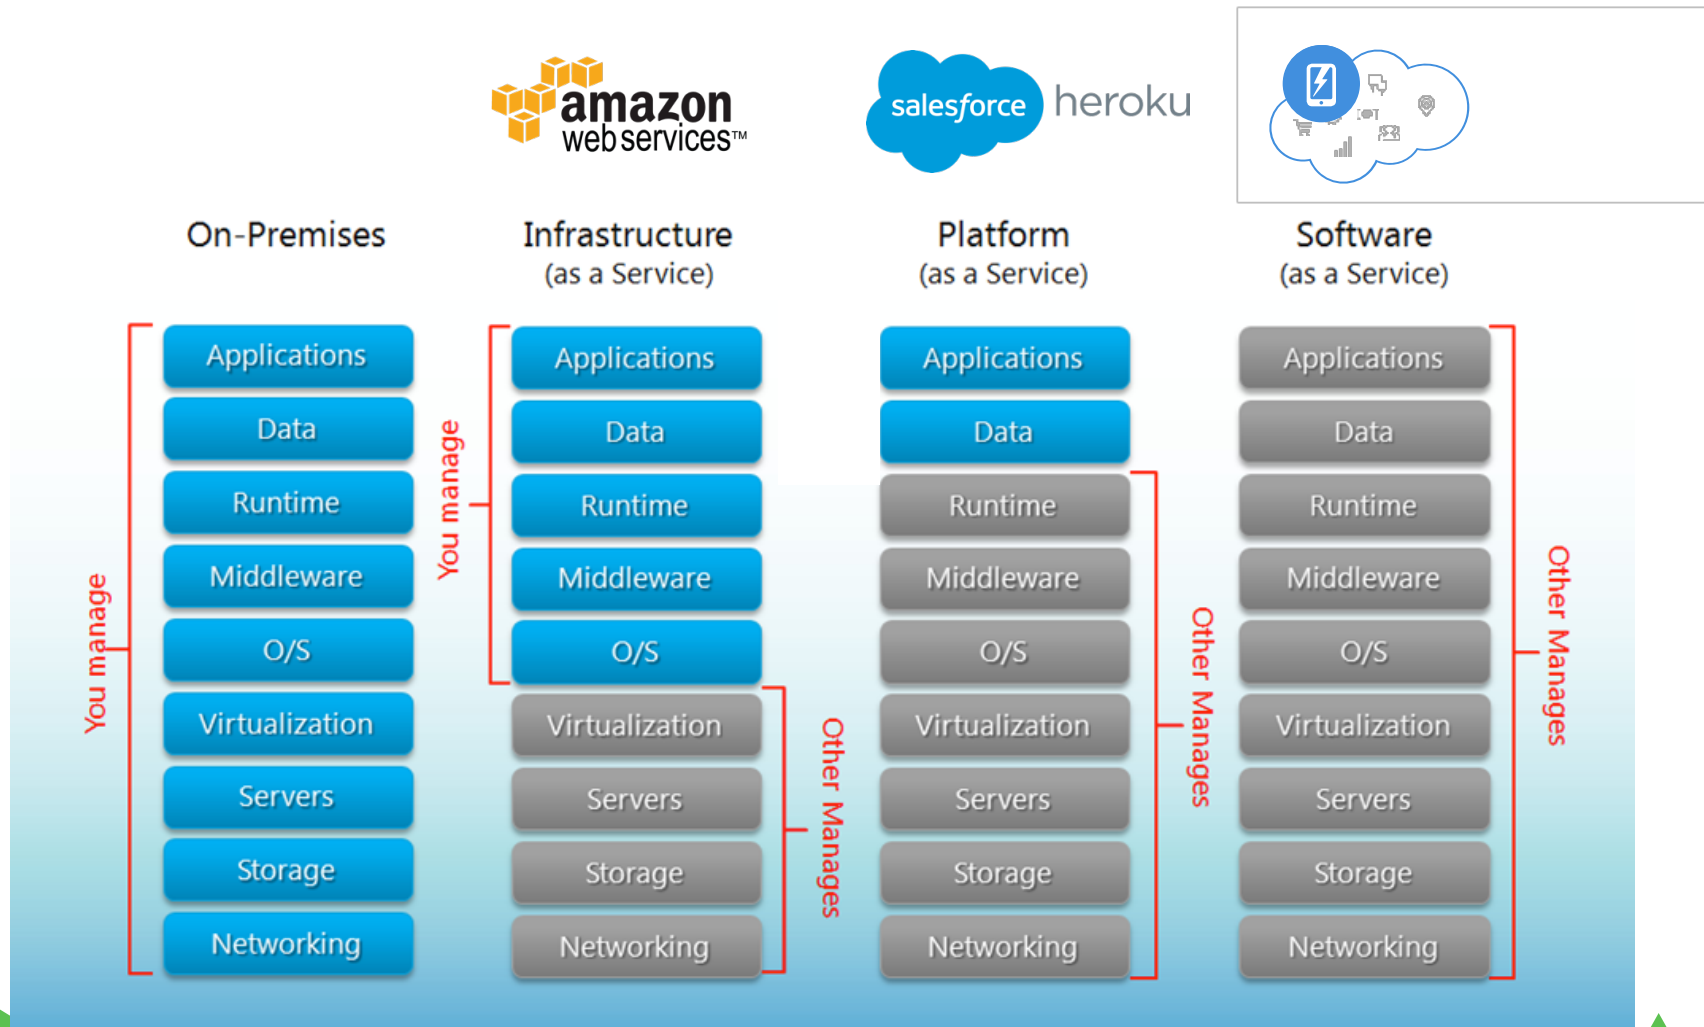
amazon web services™

salesforce heroku

On-Premises

Infrastructure
(as a Service)

Platform
(as a Service)

Software
(as a Service)

You manage

Applications
Data
Runtime
Middleware
O/S
Virtualization
Servers
Storage
Networking

You manage

Applications
Data
Runtime
Middleware
O/S
Virtualization
Servers
Storage
Networking

Other Manages

Applications
Data
Runtime
Middleware
O/S
Virtualization
Servers
Storage
Networking

Other Manages

Applications
Data
Runtime
Middleware
O/S
Virtualization
Servers
Storage
Networking

Other Manages